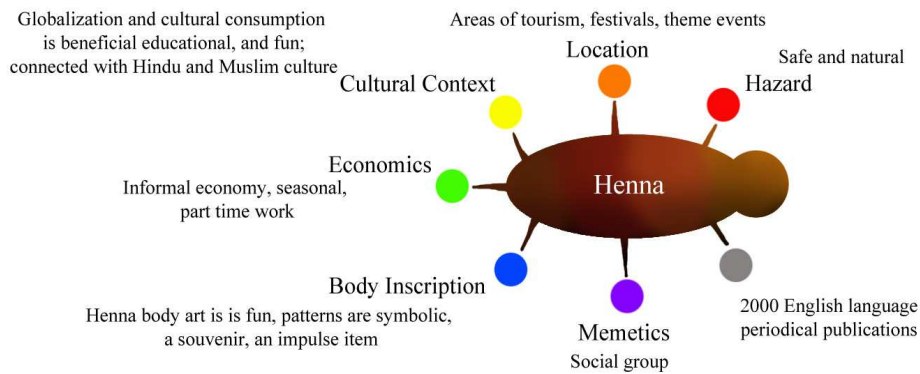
Globalization and cultural consumption is beneficial educational, and fun; connected with Hindu and Muslim culture

Areas of tourism, festivals, theme events

Location

Safe and natural

Cultural Context

Hazard

Economics

Henna

Informal economy, seasonal, part time work

Body Inscription

Henna body art is is fun, patterns are symbolic, a souvenir, an impulse item

Memetics

Social group

2000 English language periodical publications